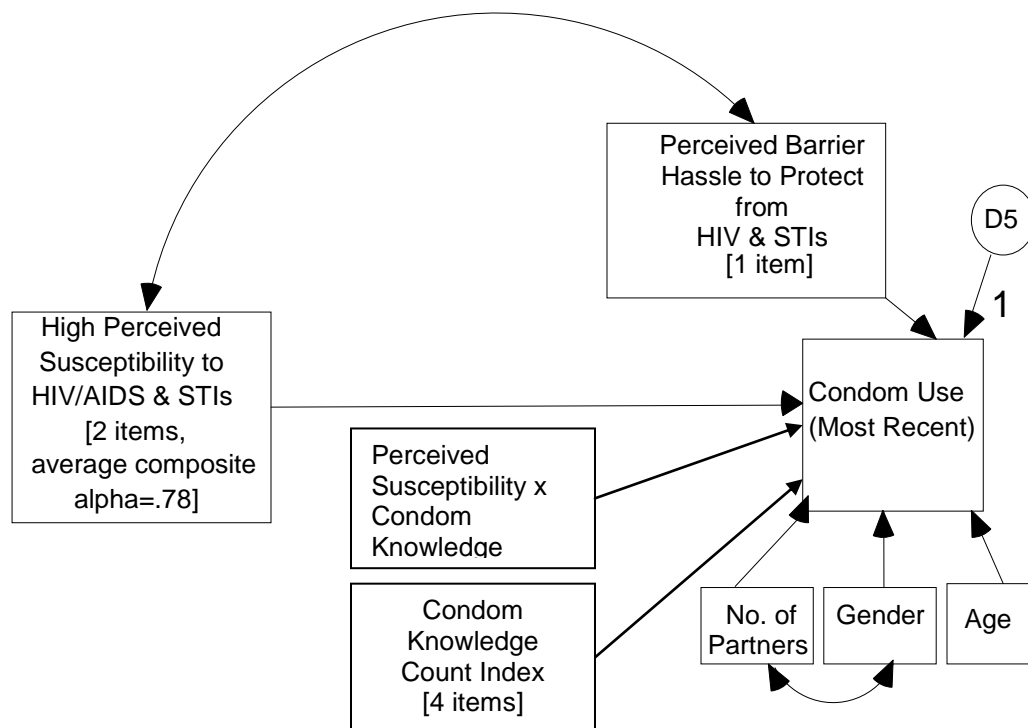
Perceived Barrier Hassle to Protect from HIV & STIs [1 item]

D5

1

High Perceived Susceptibility to HIV/AIDS & STIs [2 items, average composite alpha=.78]

Condom Use (Most Recent)

Perceived Susceptibility x Condom Knowledge

Condom Knowledge Count Index [4 items]

No. of Partners

Gender

Age